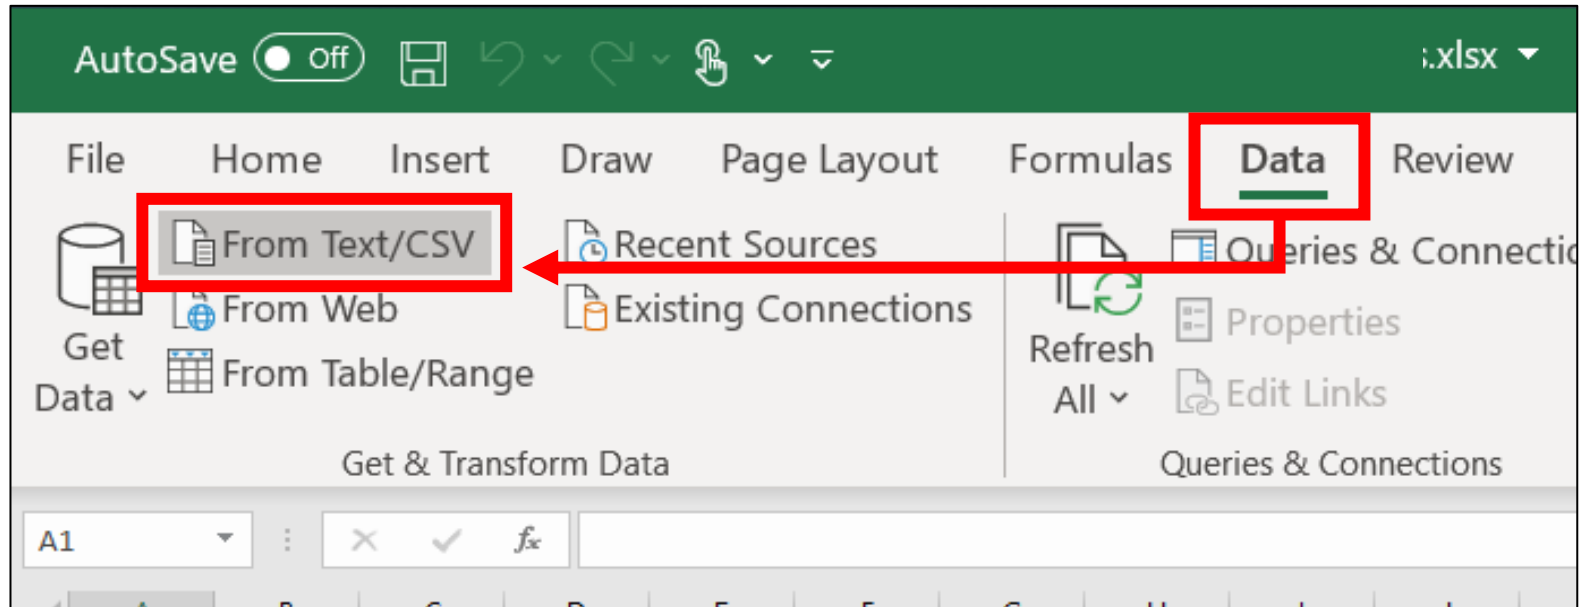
AutoSave Off

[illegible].xlsx

File Home Insert Draw Page Layout Formulas Data Review

Get Data

From Text/CSV
From Web
From Table/Range

Recent Sources
Existing Connections

Get & Transform Data

Refresh All

Queries & Connectic
Properties
Edit Links

Queries & Connections

A1

$f_x$